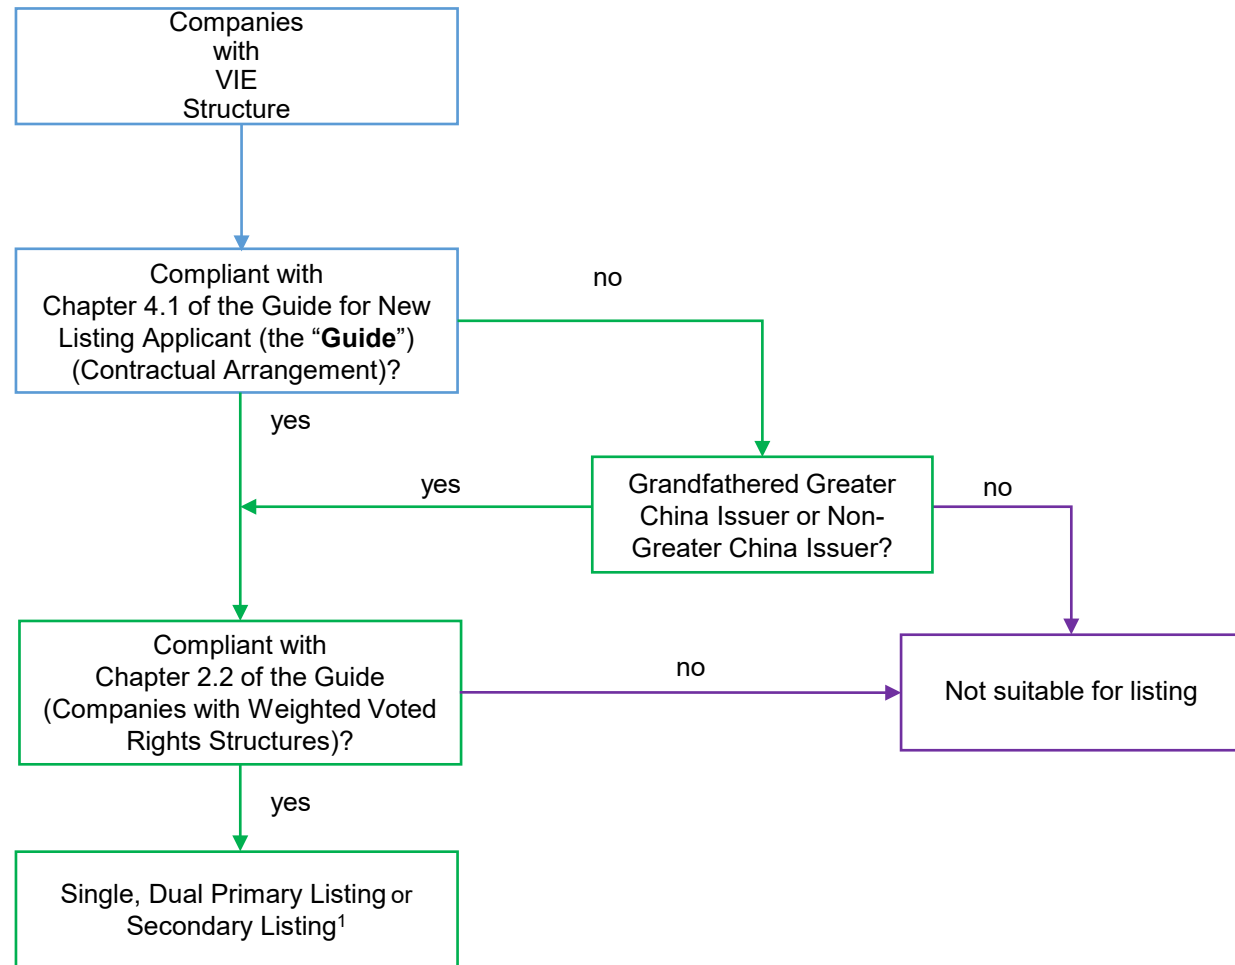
Companies
with
VIE
Structure

Compliant with
Chapter 4.1 of the Guide for New Listing Applicant (the “**Guide**”) (Contractual Arrangement)?

no

yes

yes

Grandfathered Greater China Issuer or Non-Greater China Issuer?

no

Compliant with
Chapter 2.2 of the Guide (Companies with Weighted Voted Rights Structures)?

no

Not suitable for listing

yes

Single, Dual Primary Listing or Secondary Listing$^1$